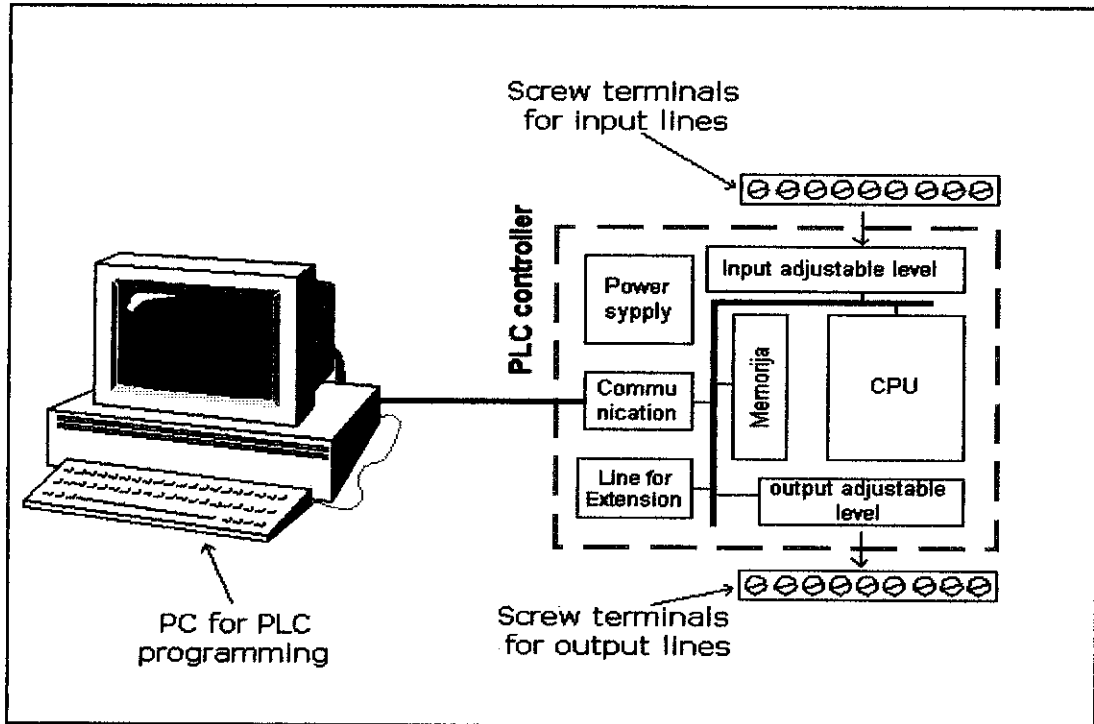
Screw terminals for input lines

PLC controller

Input adjustable level

Power sypply

Memorija

CPU

Commu nication

Line for Extension

output adjustable level

Screw terminals for output lines

PC for PLC programming